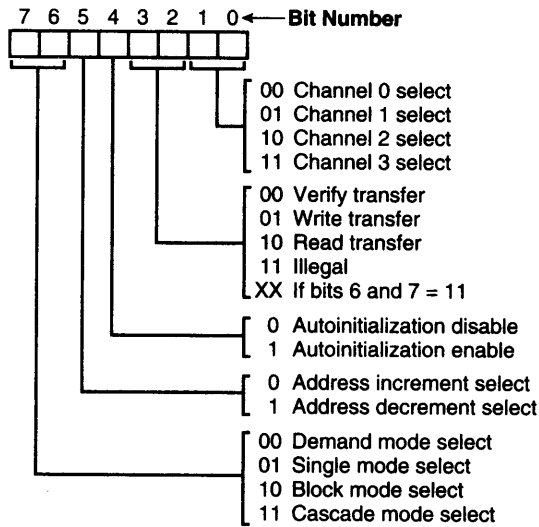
7 6 5 4 3 2 1 0 ← Bit Number

00 Channel 0 select
01 Channel 1 select
10 Channel 2 select
11 Channel 3 select

00 Verify transfer
01 Write transfer
10 Read transfer
11 Illegal
XX If bits 6 and 7 = 11

0 Autoinitialization disable
1 Autoinitialization enable

0 Address increment select
1 Address decrement select

00 Demand mode select
01 Single mode select
10 Block mode select
11 Cascade mode select